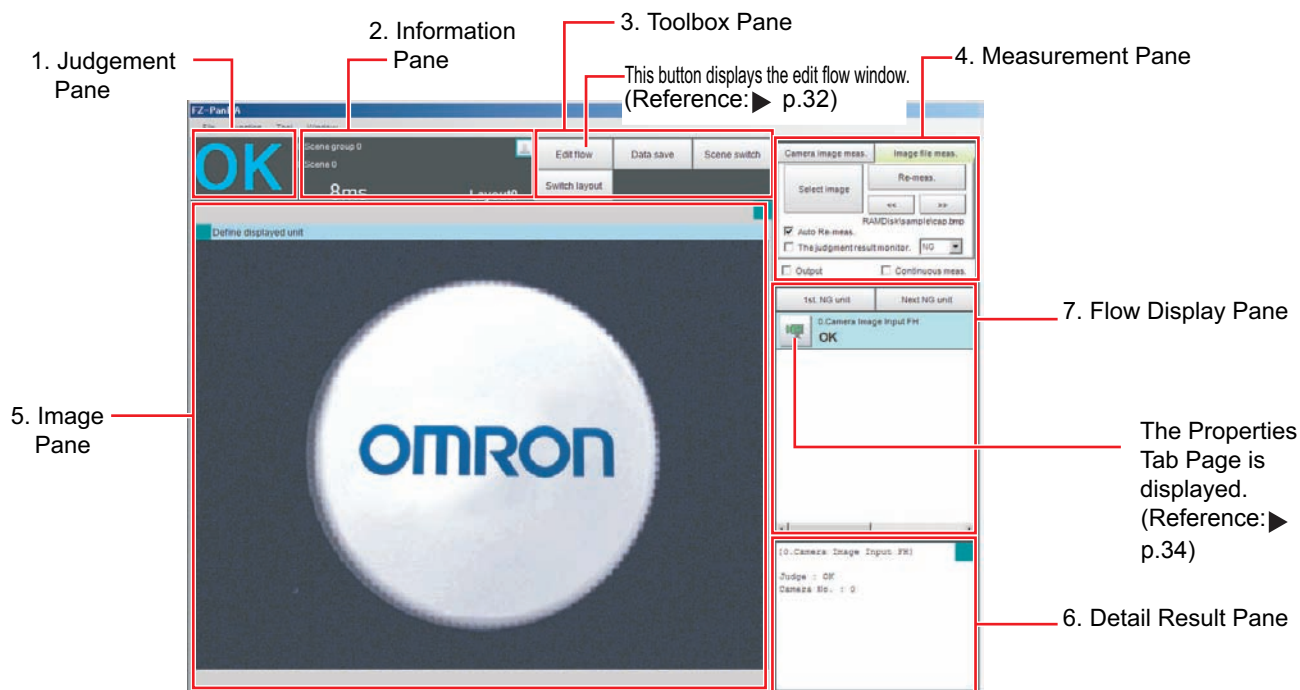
1. Judgement Pane

2. Information Pane

3. Toolbox Pane

This button displays the edit flow window. (Reference: ▶ p.32)

4. Measurement Pane

FZ-PanelA

OK

Scene group 0
Scene 0
8ms
Layout0

Edit flow
Data save
Scene switch
Switch layout

Camera image meas.
Image file meas.
Select image
Re-meas.
<<
>>
RAMDisk\sample\cap.bmp
Auto Re-meas.
The judgment result monitor.
NG
Output
Continuous meas.

Define displayed unit

OMRON

1st. NG unit
Next NG unit
0.Camera Image Input FH
OK

7. Flow Display Pane

5. Image Pane

The Properties Tab Page is displayed. (Reference: ▶ p.34)

[0.Camera Image Input FH]
Judge : OK
Camera No. : 0

6. Detail Result Pane